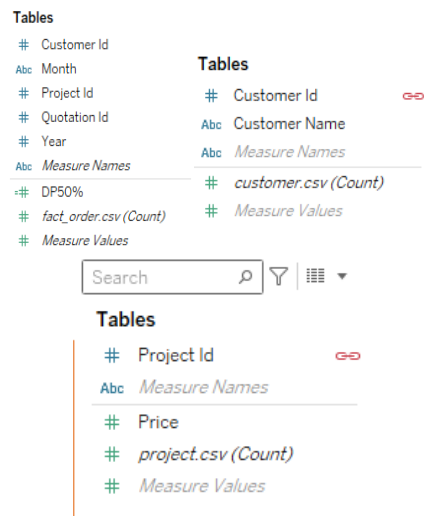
Tables

# Customer Id
Abc Month
# Project Id
# Quotation Id
# Year
Abc *Measure Names*
=# DP50%
# *fact_order.csv (Count)*
# *Measure Values*

Tables

# Customer Id
Abc Customer Name
Abc *Measure Names*
# *customer.csv (Count)*
# *Measure Values*

Search

Tables

# Project Id
Abc *Measure Names*
# Price
# *project.csv (Count)*
# *Measure Values*